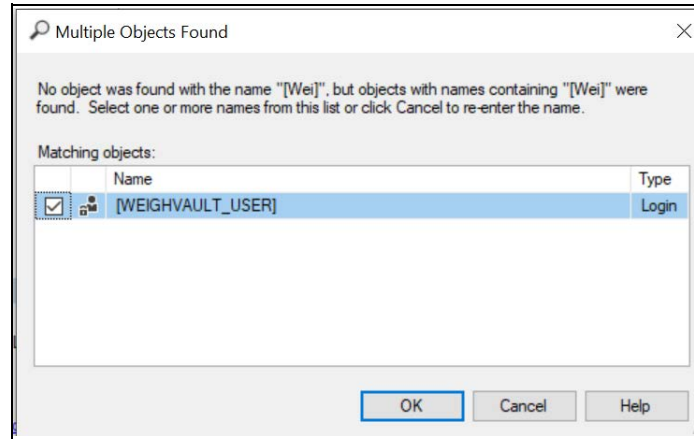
Multiple Objects Found

×

No object was found with the name "[Wei]", but objects with names containing "[Wei]" were found. Select one or more names from this list or click Cancel to re-enter the name.

Matching objects:

| | | Name | Type |
|---|---|---|---|
| ☑ | | [WEIGHVAULT_USER] | Login |

OK Cancel Help